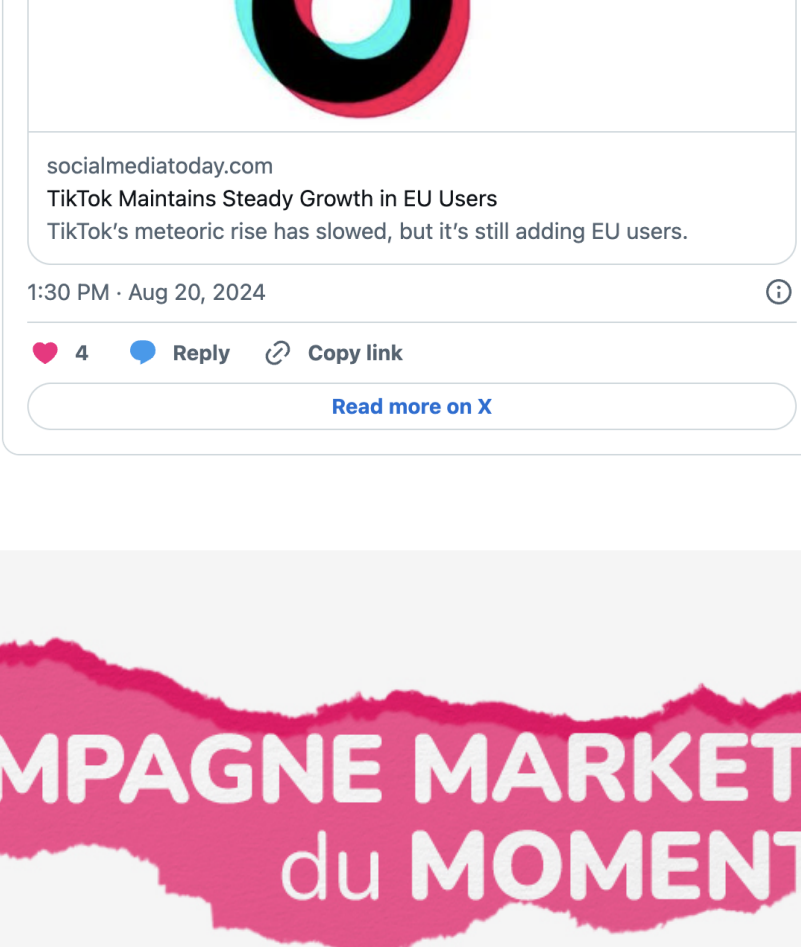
socialmediatoday.com
TikTok Maintains Steady Growth in EU Users
TikTok's meteoric rise has slowed, but it's still adding EU users.

1:30 PM · Aug 20, 2024

4 Reply Copy link

Read more on X

MPAGNE MARKET
du MOMENT